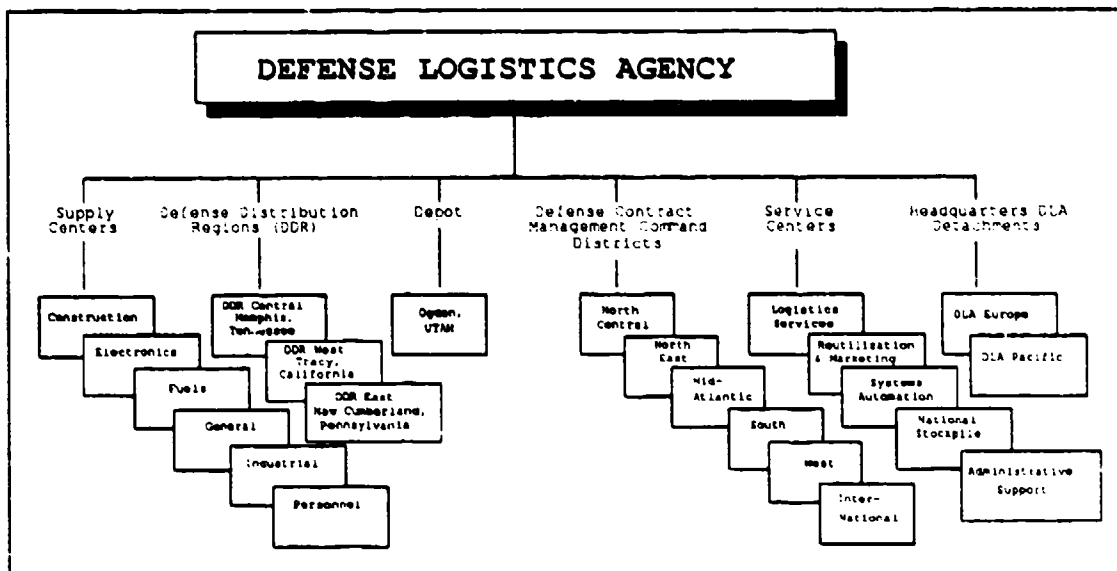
DEFENSE LOGISTICS AGENCY

Supply Centers

Construction

Electronics

Fuels

General

Industrial

Personnel

Defense Distribution Regions (DDR)

DDR Central Memphis, Tennessee

DDR West Tracy, California

DDR East New Cumberland, Pennsylvania

Depot

Ogden, UTAH

Defense Contract Management Command Districts

North Central

North East

Mid-Atlantic

South

West

International

Service Centers

Logistics Services

Reutilization & Marketing

Systems Automation

National Stockpile

Administrative Support

Headquarters DLA Detachments

DLA Europe

DLA Pacific